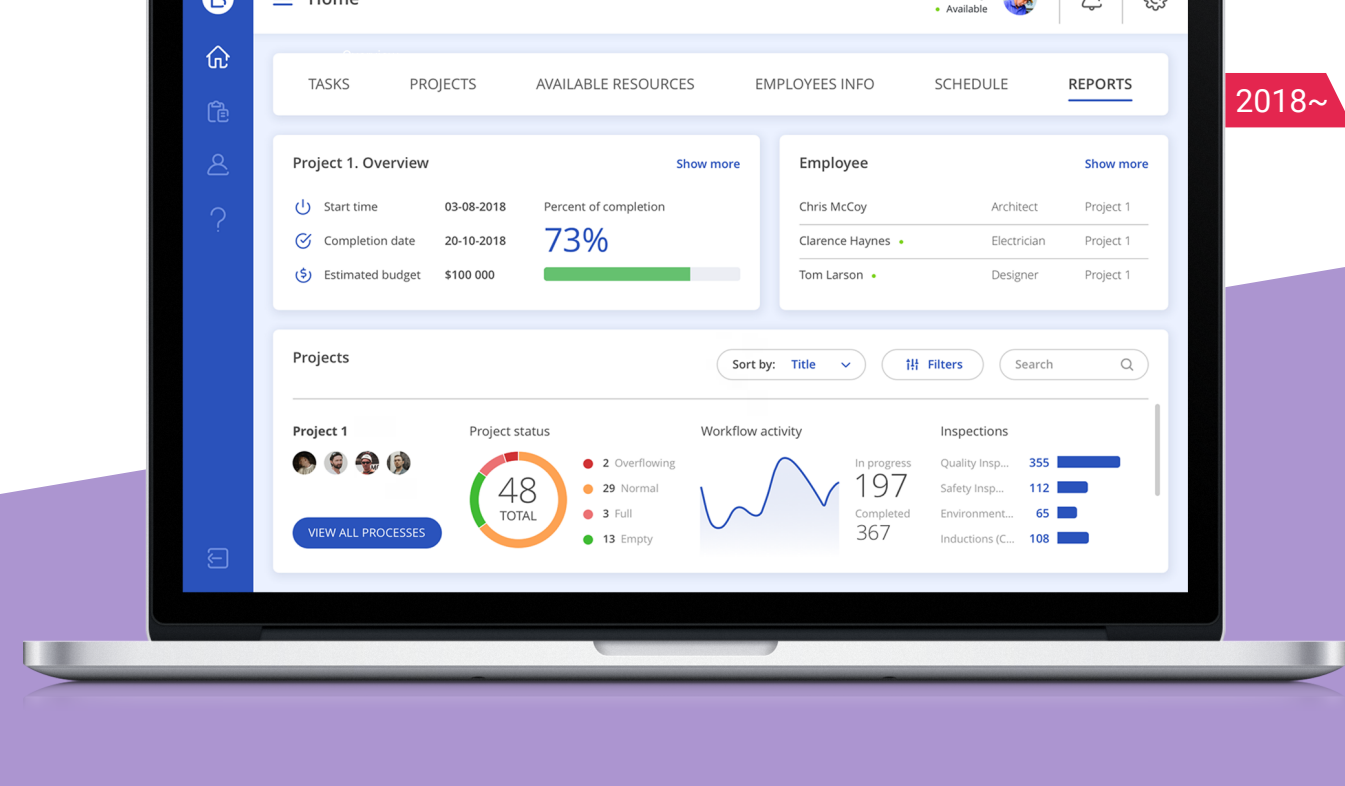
Home

Available

2018~

TASKS PROJECTS AVAILABLE RESOURCES EMPLOYEES INFO SCHEDULE REPORTS

Project 1. Overview
Show more

Start time 03-08-2018
Completion date 20-10-2018
Estimated budget $100 000

Percent of completion
73%

Employee
Show more

| Chris McCoy | Architect | Project 1 |
|---|---|---|
| Clarence Haynes | Electrician | Project 1 |
| Tom Larson | Designer | Project 1 |

Projects
Sort by: Title
Filters
Search

Project 1
VIEW ALL PROCESSES

Project status
48
TOTAL
2 Overflowing
29 Normal
3 Full
13 Empty

Workflow activity
In progress
197
Completed
367

Inspections
Quality Insp... 355
Safety Insp... 112
Environment... 65
Inductions (C... 108